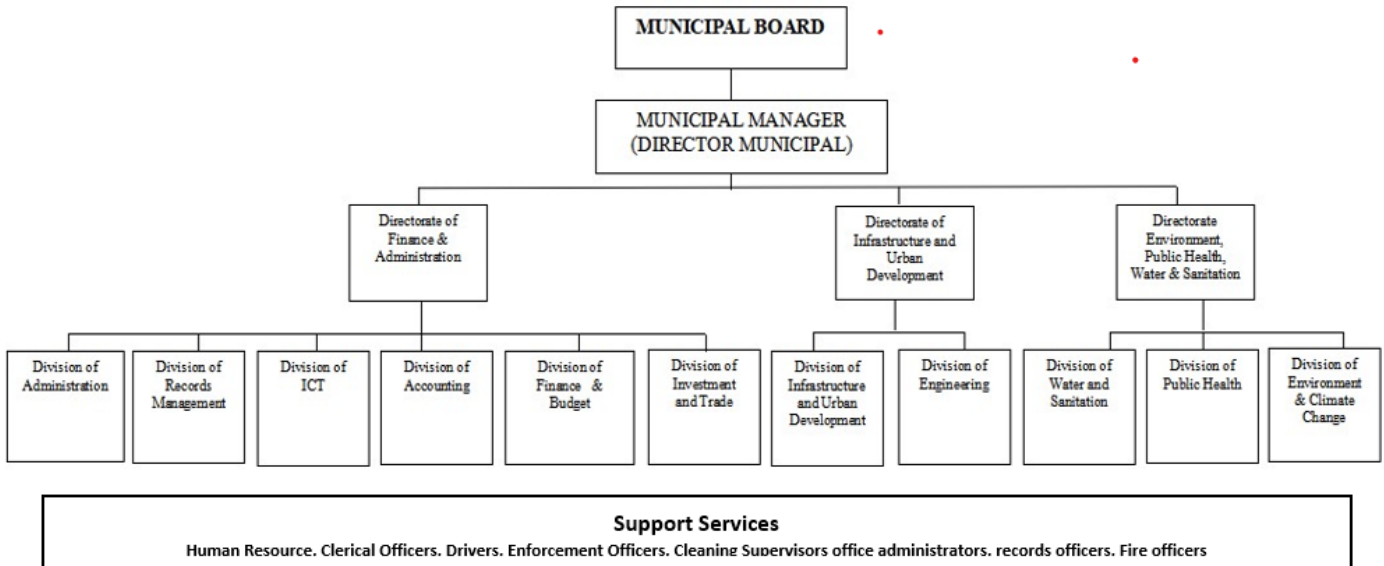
MUNICIPAL BOARD

MUNICIPAL MANAGER (DIRECTOR MUNICIPAL)

Directorate of Finance & Administration

Directorate of Infrastructure and Urban Development

Directorate Environment, Public Health, Water & Sanitation

Division of Administration

Division of Records Management

Division of ICT

Division of Accounting

Division of Finance & Budget

Division of Investment and Trade

Division of Infrastructure and Urban Development

Division of Engineering

Division of Water and Sanitation

Division of Public Health

Division of Environment & Climate Change

Support Services

Human Resource, Clerical Officers, Drivers, Enforcement Officers, Cleaning Supervisors office administrators, records officers, Fire officers